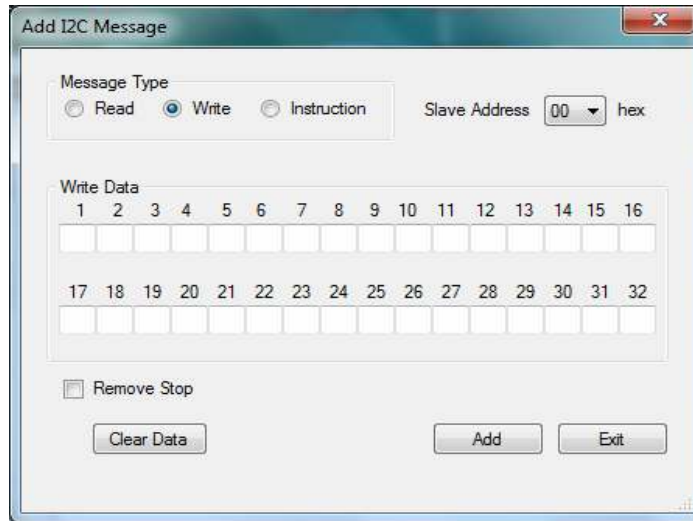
Add I2C Message

Message Type
Read Write Instruction

Slave Address 00 hex

Write Data
1 2 3 4 5 6 7 8 9 10 11 12 13 14 15 16

17 18 19 20 21 22 23 24 25 26 27 28 29 30 31 32

Remove Stop

Clear Data

Add

Exit